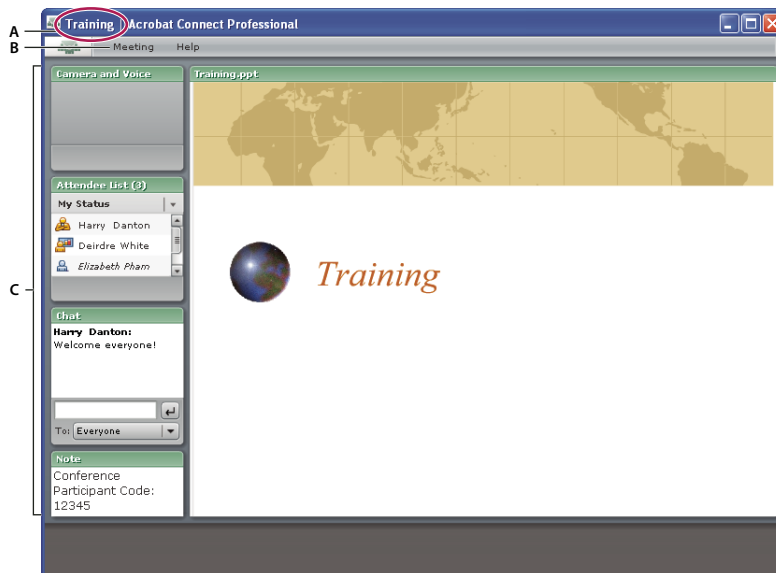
A
Training | Acrobat Connect Professional
B
Meeting Help
C
Camera and Voice
Training.ppt
Attendee List (3)
My Status
Harry Danton
Deirdre White
Elizabeth Pham
Training
Chat
Harry Danton:
Welcome everyone!
To: Everyone
Note
Conference Participant Code: 12345